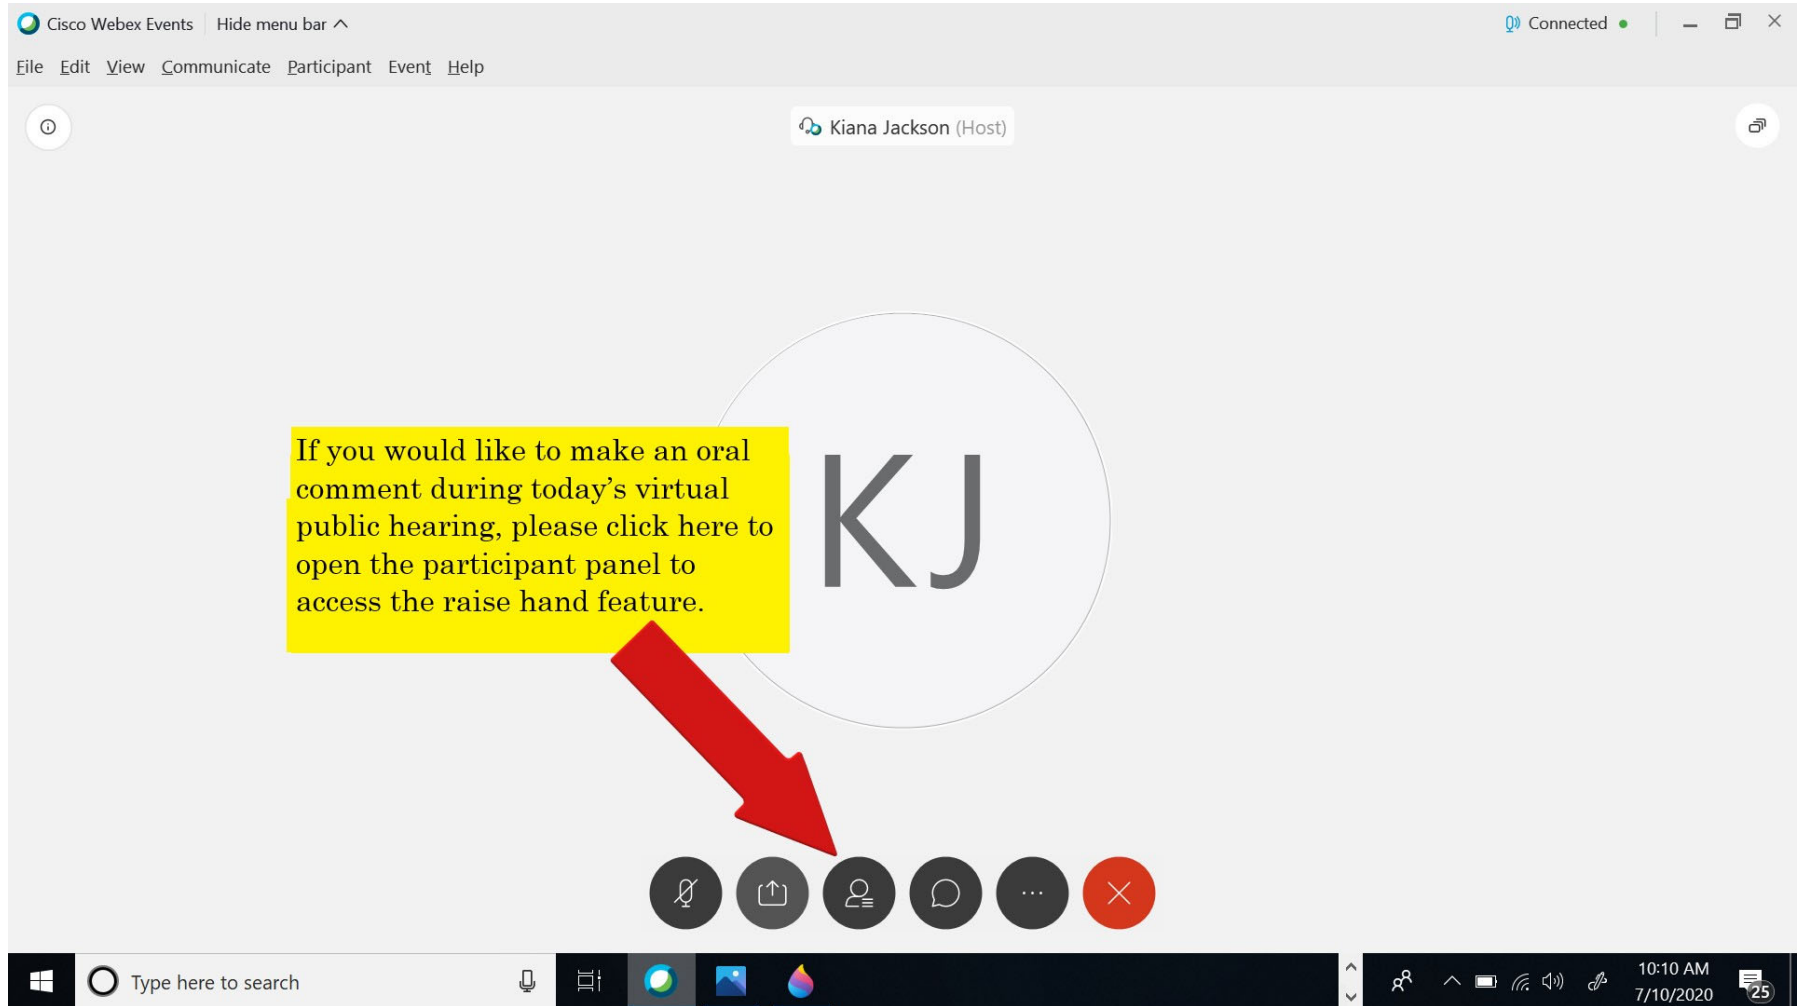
Cisco Webex Events | Hide menu bar ^

Connected

File Edit View Communicate Participant Event Help

Kiana Jackson (Host)

KJ

If you would like to make an oral comment during today's virtual public hearing, please click here to open the participant panel to access the raise hand feature.

...

Type here to search

10:10 AM
7/10/2020

25